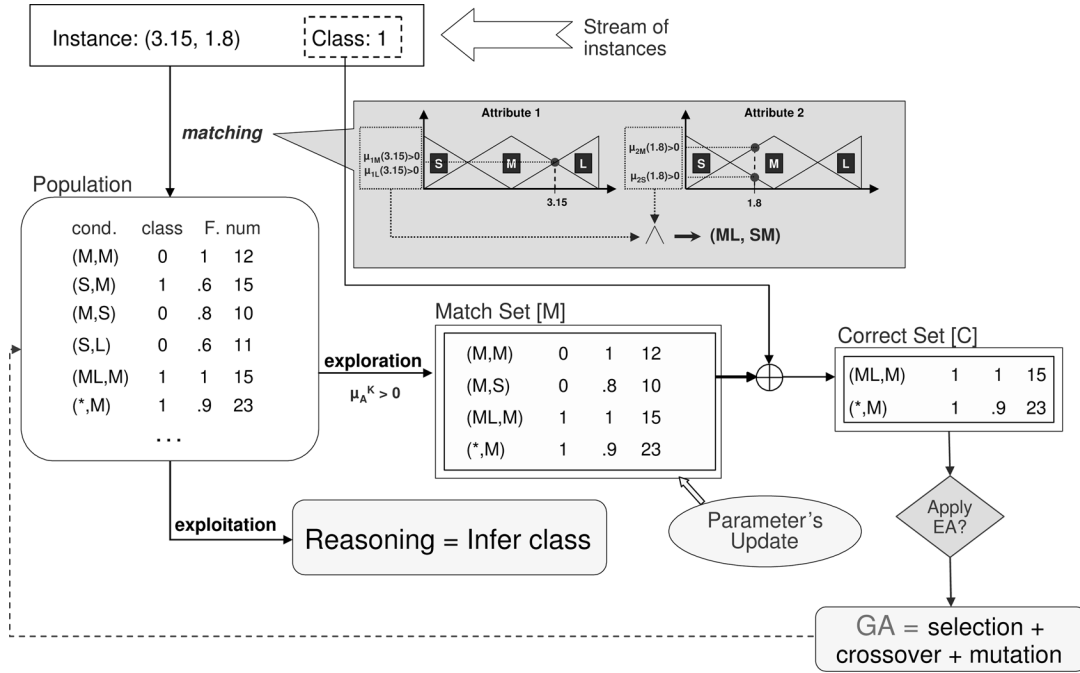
Instance: (3.15, 1.8)

Class: 1

Stream of instances

matching

Attribute 1

$\mu_{1M}(3.15)>0$
$\mu_{1L}(3.15)>0$

S M L

3.15

Attribute 2

$\mu_{2M}(1.8)>0$
$\mu_{2S}(1.8)>0$

S M L

1.8

$\wedge$ → (ML, SM)

Population

| cond. | class | F. | num |
|---|---|---|---|
| (M,M) | 0 | 1 | 12 |
| (S,M) | 1 | .6 | 15 |
| (M,S) | 0 | .8 | 10 |
| (S,L) | 0 | .6 | 11 |
| (ML,M) | 1 | 1 | 15 |
| (*,M) | 1 | .9 | 23 |

...

exploration

$\mu_A^K > 0$

Match Set [M]

| | | | |
|---|---|---|---|
| (M,M) | 0 | 1 | 12 |
| (M,S) | 0 | .8 | 10 |
| (ML,M) | 1 | 1 | 15 |
| (*,M) | 1 | .9 | 23 |

Correct Set [C]

| | | | |
|---|---|---|---|
| (ML,M) | 1 | 1 | 15 |
| (*,M) | 1 | .9 | 23 |

Apply EA?

exploitation

Reasoning = Infer class

Parameter's Update

GA = selection + crossover + mutation